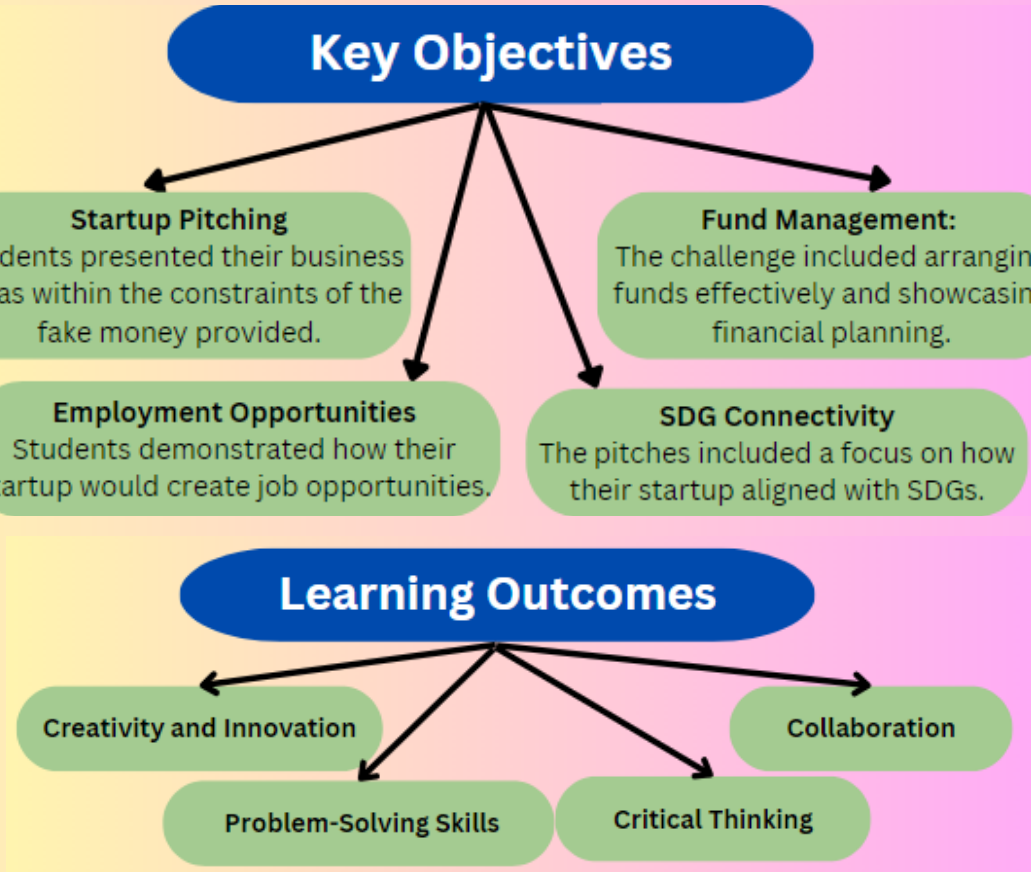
Key Objectives

Startup Pitching
dents presented their business as within the constraints of the fake money provided.

Fund Management:
The challenge included arrangin funds effectively and showcasin financial planning.

Employment Opportunities
Students demonstrated how their artup would create job opportunities.

SDG Connectivity
The pitches included a focus on how their startup aligned with SDGs.

Learning Outcomes

Creativity and Innovation

Collaboration

Problem-Solving Skills

Critical Thinking